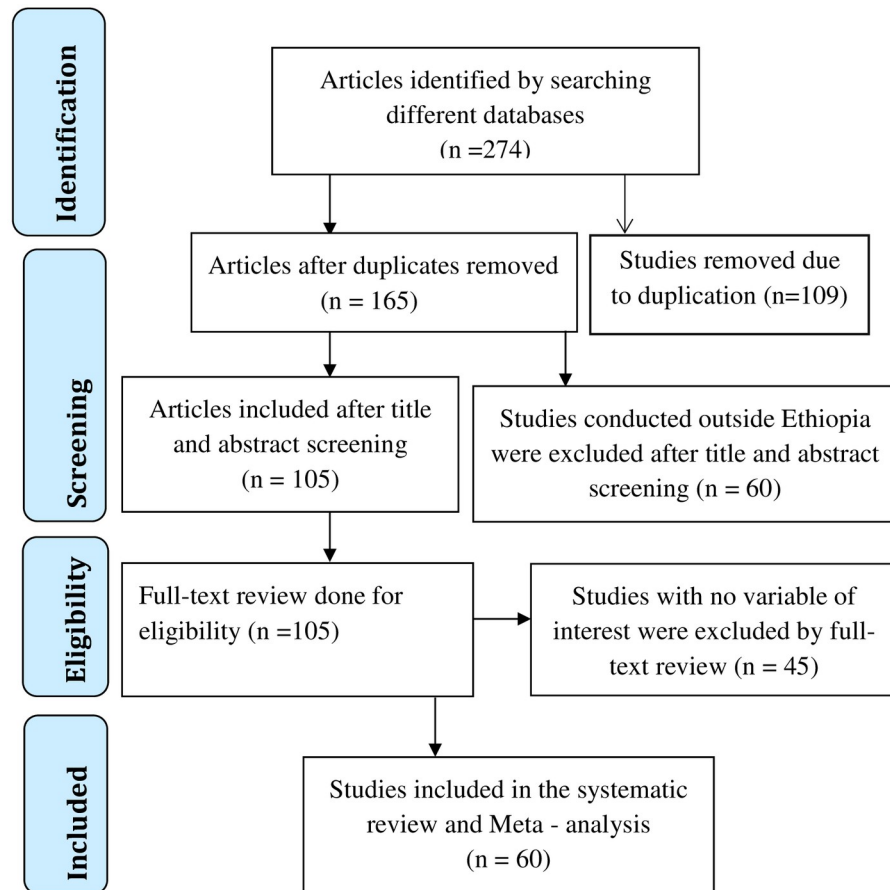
Identification

Articles identified by searching different databases (n =274)

Articles after duplicates removed (n = 165)

Studies removed due to duplication (n=109)

Screening

Articles included after title and abstract screening (n = 105)

Studies conducted outside Ethiopia were excluded after title and abstract screening (n = 60)

Eligibility

Full-text review done for eligibility (n =105)

Studies with no variable of interest were excluded by full-text review (n = 45)

Included

Studies included in the systematic review and Meta - analysis (n = 60)